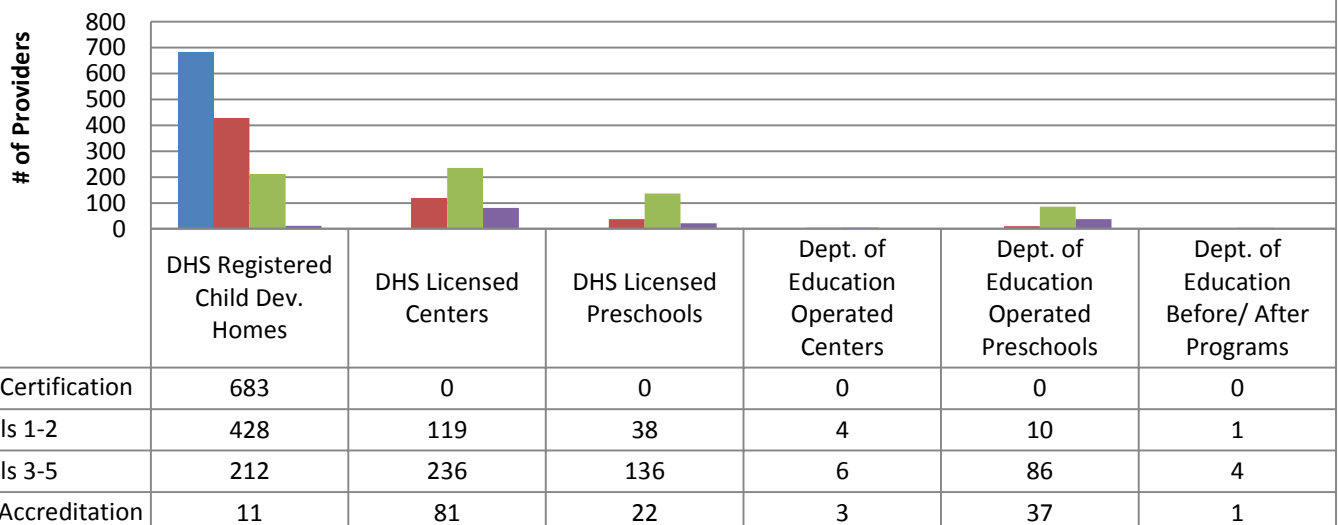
# of Providers

800
700
600
500
400
300
200
100
0

| | DHS Registered Child Dev. Homes | DHS Licensed Centers | DHS Licensed Preschools | Dept. of Education Operated Centers | Dept. of Education Operated Preschools | Dept. of Education Before/ After Programs |
|---|---|---|---|---|---|---|
| Certification | 683 | 0 | 0 | 0 | 0 | 0 |
| ls 1-2 | 428 | 119 | 38 | 4 | 10 | 1 |
| ls 3-5 | 212 | 236 | 136 | 6 | 86 | 4 |
| Accreditation | 11 | 81 | 22 | 3 | 37 | 1 |